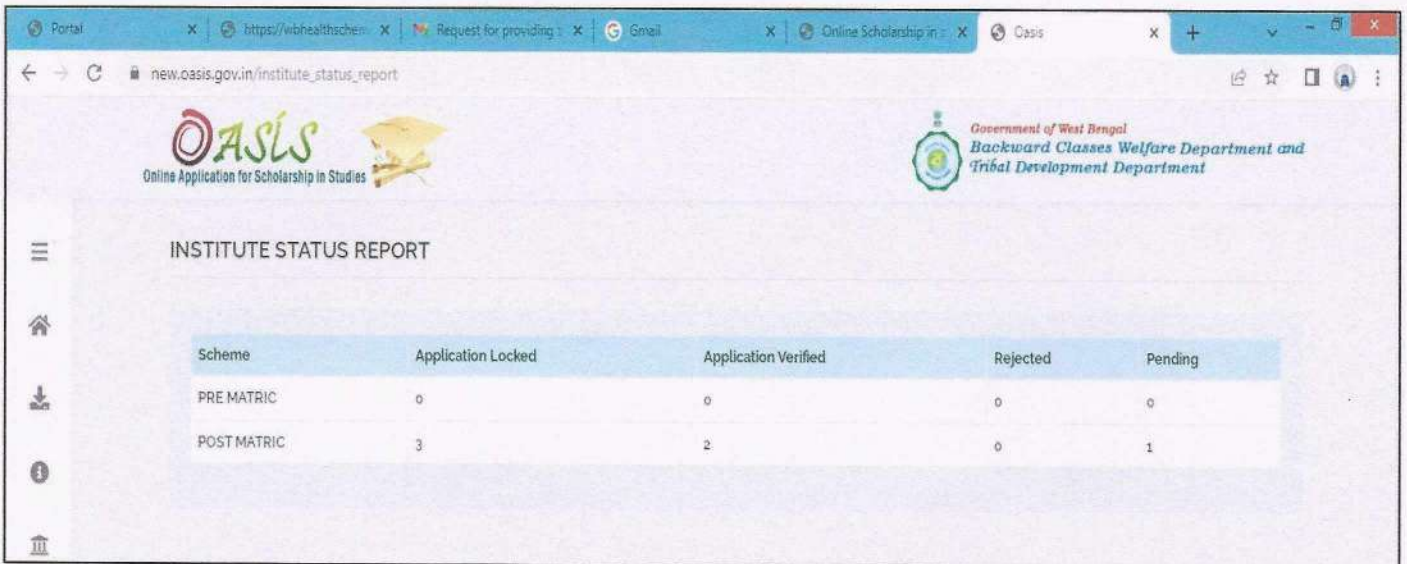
Portal | https://wbhealthschem | Request for providing | Gmail | Online Scholarship in | Oasis

new.oasis.gov.in/institute_status_report

OASIS
Online Application for Scholarship in Studies

Government of West Bengal
Backward Classes Welfare Department and Tribal Development Department

INSTITUTE STATUS REPORT

| Scheme | Application Locked | Application Verified | Rejected | Pending |
|---|---|---|---|---|
| PRE MATRIC | 0 | 0 | 0 | 0 |
| POST MATRIC | 3 | 2 | 0 | 1 |